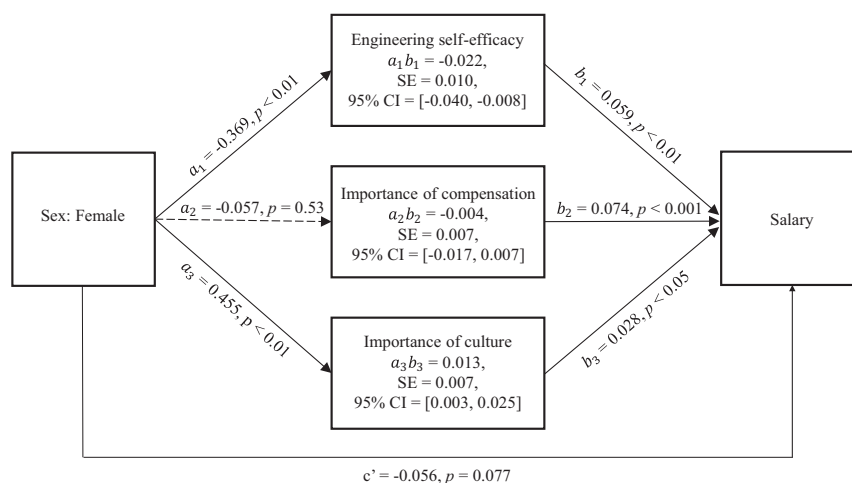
Engineering self-efficacy
$a_1b_1$ = -0.022,
SE = 0.010,
95% CI = [-0.040, -0.008]

$a_1$ = -0.369, $p$ < 0.01

$b_1$ = 0.059, $p$ < 0.01

Sex: Female

$a_2$ = -0.057, $p$ = 0.53

Importance of compensation
$a_2b_2$ = -0.004,
SE = 0.007,
95% CI = [-0.017, 0.007]

$b_2$ = 0.074, $p$ < 0.001

Salary

$a_3$ = 0.455, $p$ < 0.01

Importance of culture
$a_3b_3$ = 0.013,
SE = 0.007,
95% CI = [0.003, 0.025]

$b_3$ = 0.028, $p$ < 0.05

c' = -0.056, $p$ = 0.077